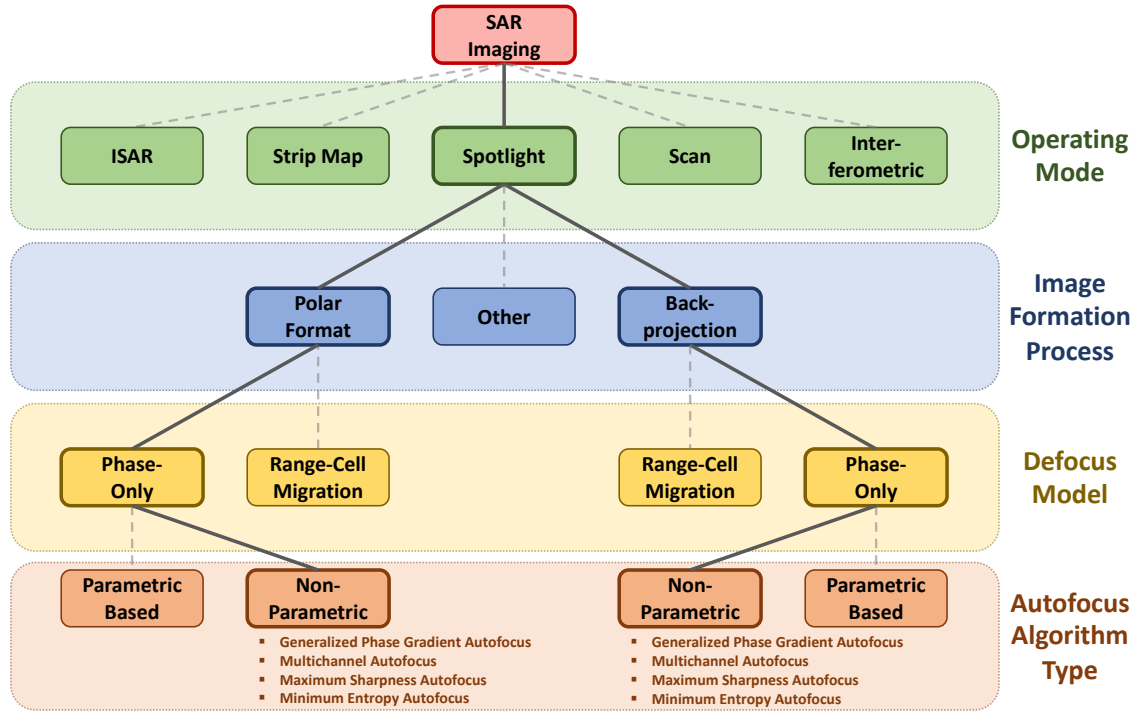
SAR Imaging

ISAR

Strip Map

Spotlight

Scan

Interferometric

Operating Mode

Polar Format

Other

Backprojection

Image Formation Process

Phase-Only

Range-Cell Migration

Range-Cell Migration

Phase-Only

Defocus Model

Parametric Based

Non-Parametric

- Generalized Phase Gradient Autofocus
- Multichannel Autofocus
- Maximum Sharpness Autofocus
- Minimum Entropy Autofocus

Non-Parametric

- Generalized Phase Gradient Autofocus
- Multichannel Autofocus
- Maximum Sharpness Autofocus
- Minimum Entropy Autofocus

Parametric Based

Autofocus Algorithm Type